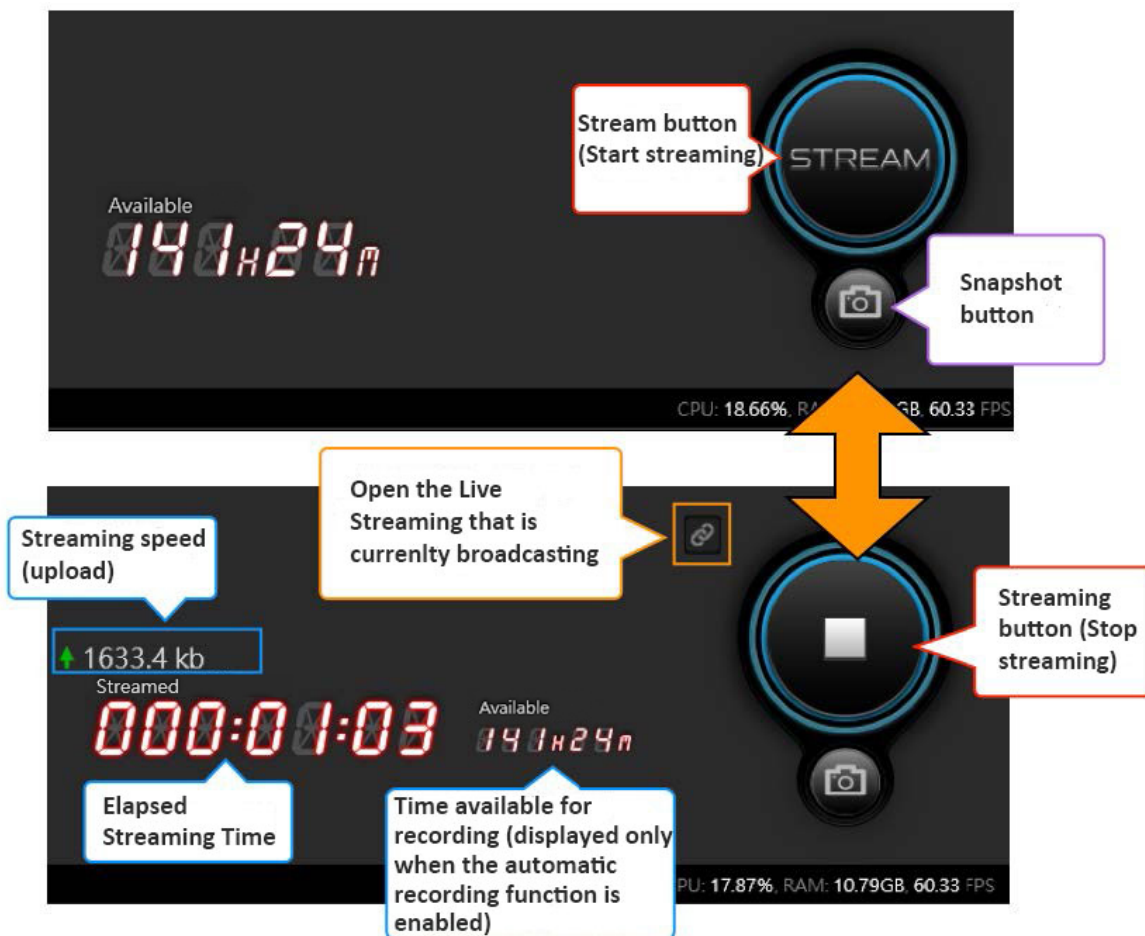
Stream button (Start streaming)

STREAM

Available

141H24m

Snapshot button

CPU: 18.66%, RA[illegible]GB, 60.33 FPS

Open the Live Streaming that is currenlty broadcasting

Streaming speed (upload)

1633.4 kb

Streamed

000:01:03

Available

141H24m

Streaming button (Stop streaming)

Elapsed Streaming Time

Time available for recording (displayed only when the automatic recording function is enabled)

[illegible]PU: 17.87%, RAM: 10.79GB, 60.33 FPS